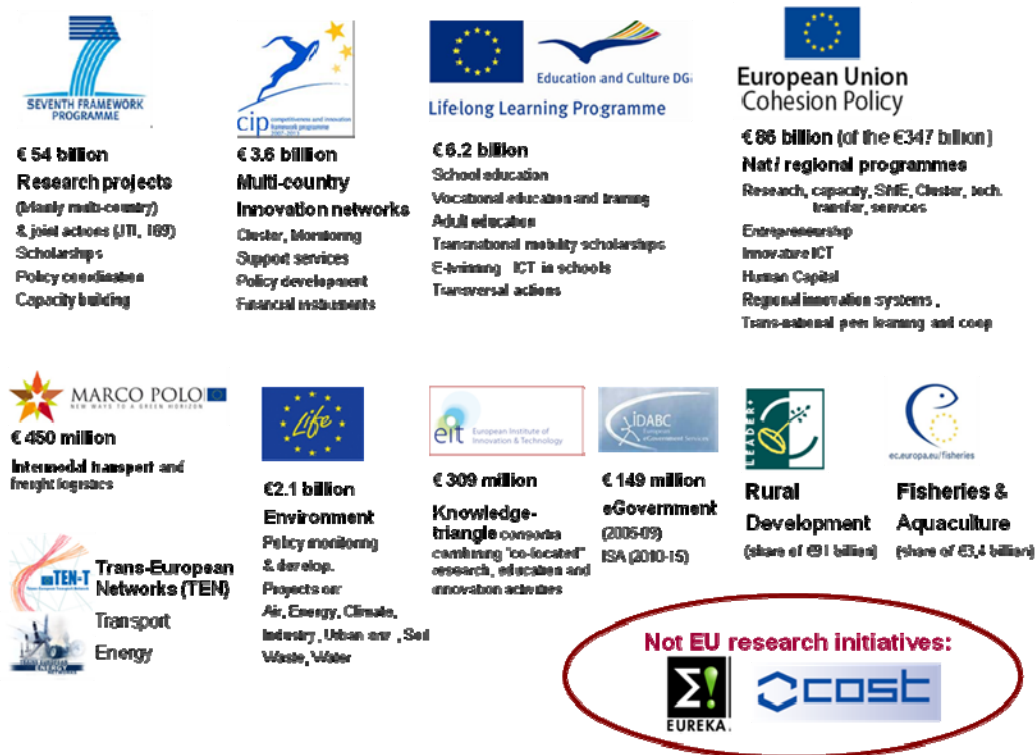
SEVENTH FRAMEWORK PROGRAMME

€ 54 billion
Research projects
(Mainly multi-country)
& joint actions (JTI, 169)
Scholarships
Policy coordination
Capacity building

cip competitiveness and innovation framework programme 2007-2013

€ 3.6 billion
Multi-country
Innovation networks
Cluster, Monitoring
Support services
Policy development
Financial instruments

Education and Culture DG
Lifelong Learning Programme

€ 6.2 billion
School education
Vocational education and training
Adult education
Transnational mobility scholarships
E-twinning ICT in schools
Transversal actions

European Union
Cohesion Policy

€ 86 billion (of the €347 billion)
Nat / regional programmes
Research, capacity, SME, Cluster, tech. transfer, services
Entrepreneurship
Innovative ICT
Human Capital
Regional innovation systems ,
Trans-national peer learning and coop

MARCO POLO
NEW WAYS TO A GREEN HORIZON

€ 450 million
Intermodal transport and freight logistics

Trans-European Networks (TEN)
TEN-T
Transport
Energy

Life

€2.1 billion
Environment
Policy monitoring & develop.
Projects on:
Air, Energy, Climate, Industry , Urban env , Soil
Waste, Water

eit European Institute of Innovation & Technology

€ 309 million
Knowledge-triangle consortia combining "co-located" research, education and innovation activities

IDABC European eGovernment Services

€ 149 million
eGovernment
(2005-09)
ISA (2010-15)

LEADER+

Rural Development
(share of €81 billion)

ec.europa.eu/fisheries

Fisheries & Aquaculture
(share of €3,4 billion)

Not EU research initiatives:
EUREKA
cost